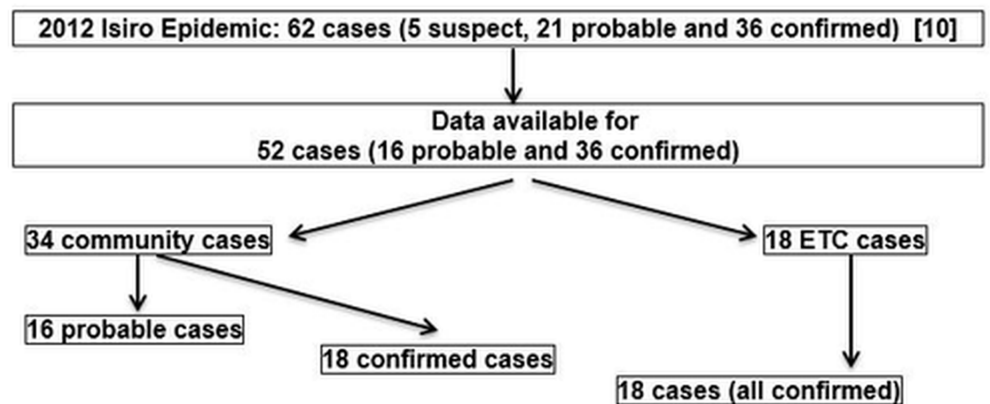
2012 Isiro Epidemic: 62 cases (5 suspect, 21 probable and 36 confirmed) [10]

Data available for
52 cases (16 probable and 36 confirmed)

34 community cases

18 ETC cases

16 probable cases

18 confirmed cases

18 cases (all confirmed)